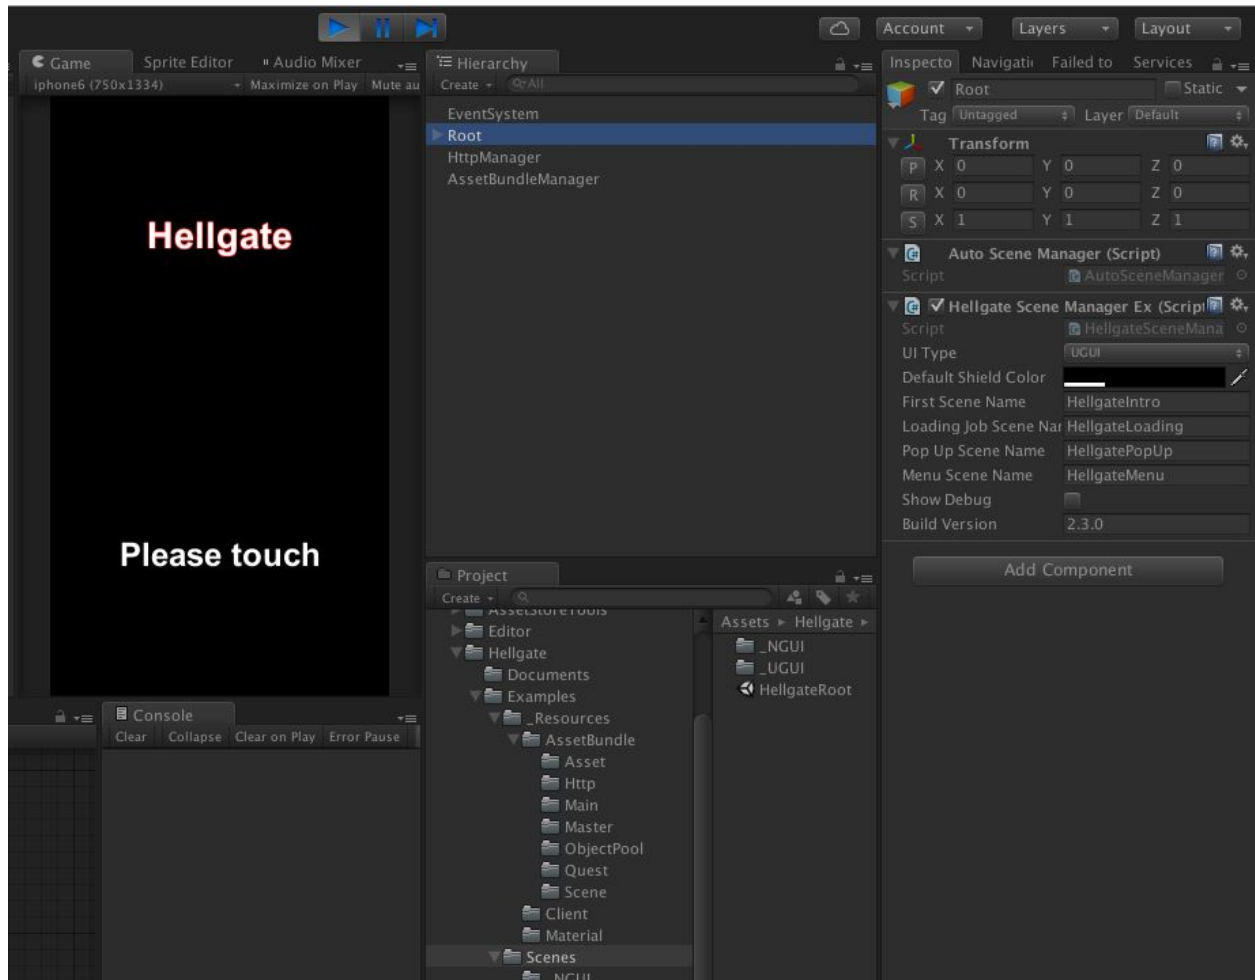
Account Layers Layout

Game Sprite Editor Audio Mixer
iphone6 (750x1334) Maximize on Play Mute au

Hellgate

Please touch

Hierarchy
Create
EventSystem
Root
HttpManager
AssetBundleManager

Inspecto Navigati Failed to Services
Root Static
Tag Untagged Layer Default
Transform
P X 0 Y 0 Z 0
R X 0 Y 0 Z 0
S X 1 Y 1 Z 1
Auto Scene Manager (Script)
Script AutoSceneManager
Hellgate Scene Manager Ex (Script
Script HellgateSceneMana
UI Type UGUI
Default Shield Color
First Scene Name HellgateIntro
Loading Job Scene Nar HellgateLoading
Pop Up Scene Name HellgatePopUp
Menu Scene Name HellgateMenu
Show Debug
Build Version 2.3.0
Add Component

Console
Clear Collapse Clear on Play Error Pause

Project
Create
AssetStoreTools
Editor
Hellgate
Documents
Examples
_Resources
AssetBundle
Asset
Http
Main
Master
ObjectPool
Quest
Scene
Client
Material
Scenes
_NGUI

Assets ▸ Hellgate ▸
_NGUI
_UGUI
HellgateRoot